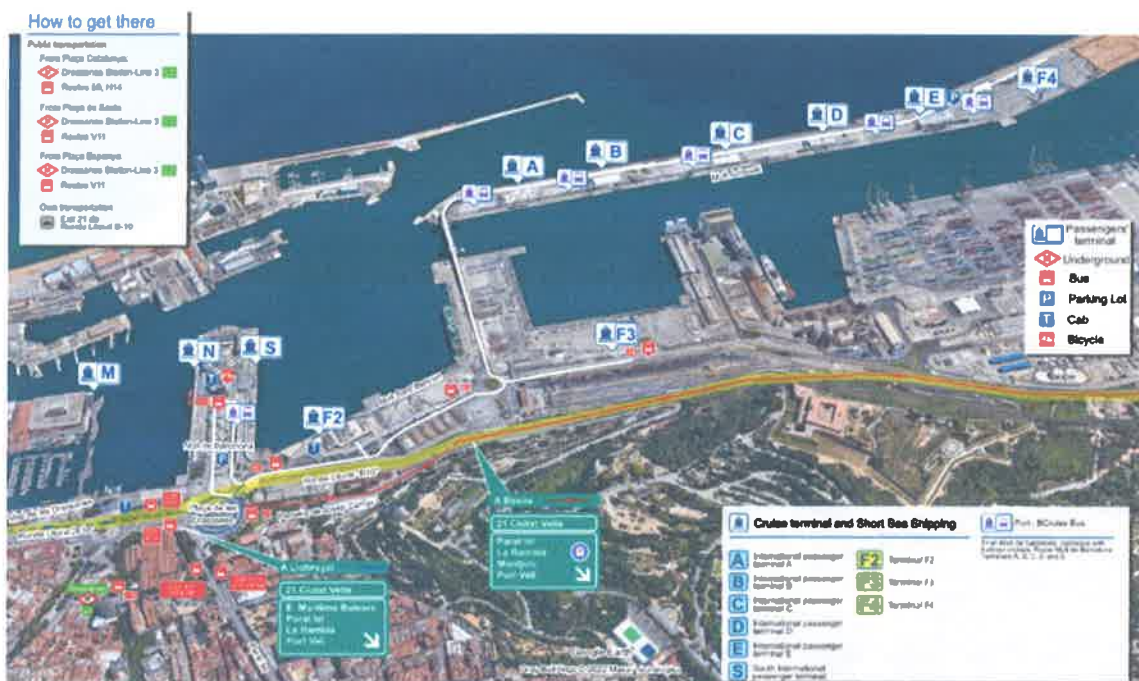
How to get there

Public transportation

From Plaça Catalunya
Drassanes Station-Line 3
Routes 59, H14

From Plaça de Sants
Drassanes Station-Line 3
Routes V11

From Plaça Espanya
Drassanes Station-Line 3
Routes V11

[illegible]
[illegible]
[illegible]

A
B
C
D
E
F4
F3
F2
N
S
M

Passengers' terminal
Underground
Bus
Parking Lot
Cab
Bicycle

A Barcelona
21 Ciutat Vella
Paral·lel
La Rambla
Montjuïc
Port Vell

A Llobregat
21 Ciutat Vella
E. Marítima Balears
Paral·lel
La Rambla
Port Vell

Cruise terminal and Short Sea Shipping

Port - BCruise Bus

A International passenger terminal A
B International passenger terminal B
C International passenger terminal C
D International passenger terminal D
E International passenger terminal E
S South International passenger terminal
F2 Terminal F2
F3 Terminal F3
F4 Terminal F4

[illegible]

Google Earth